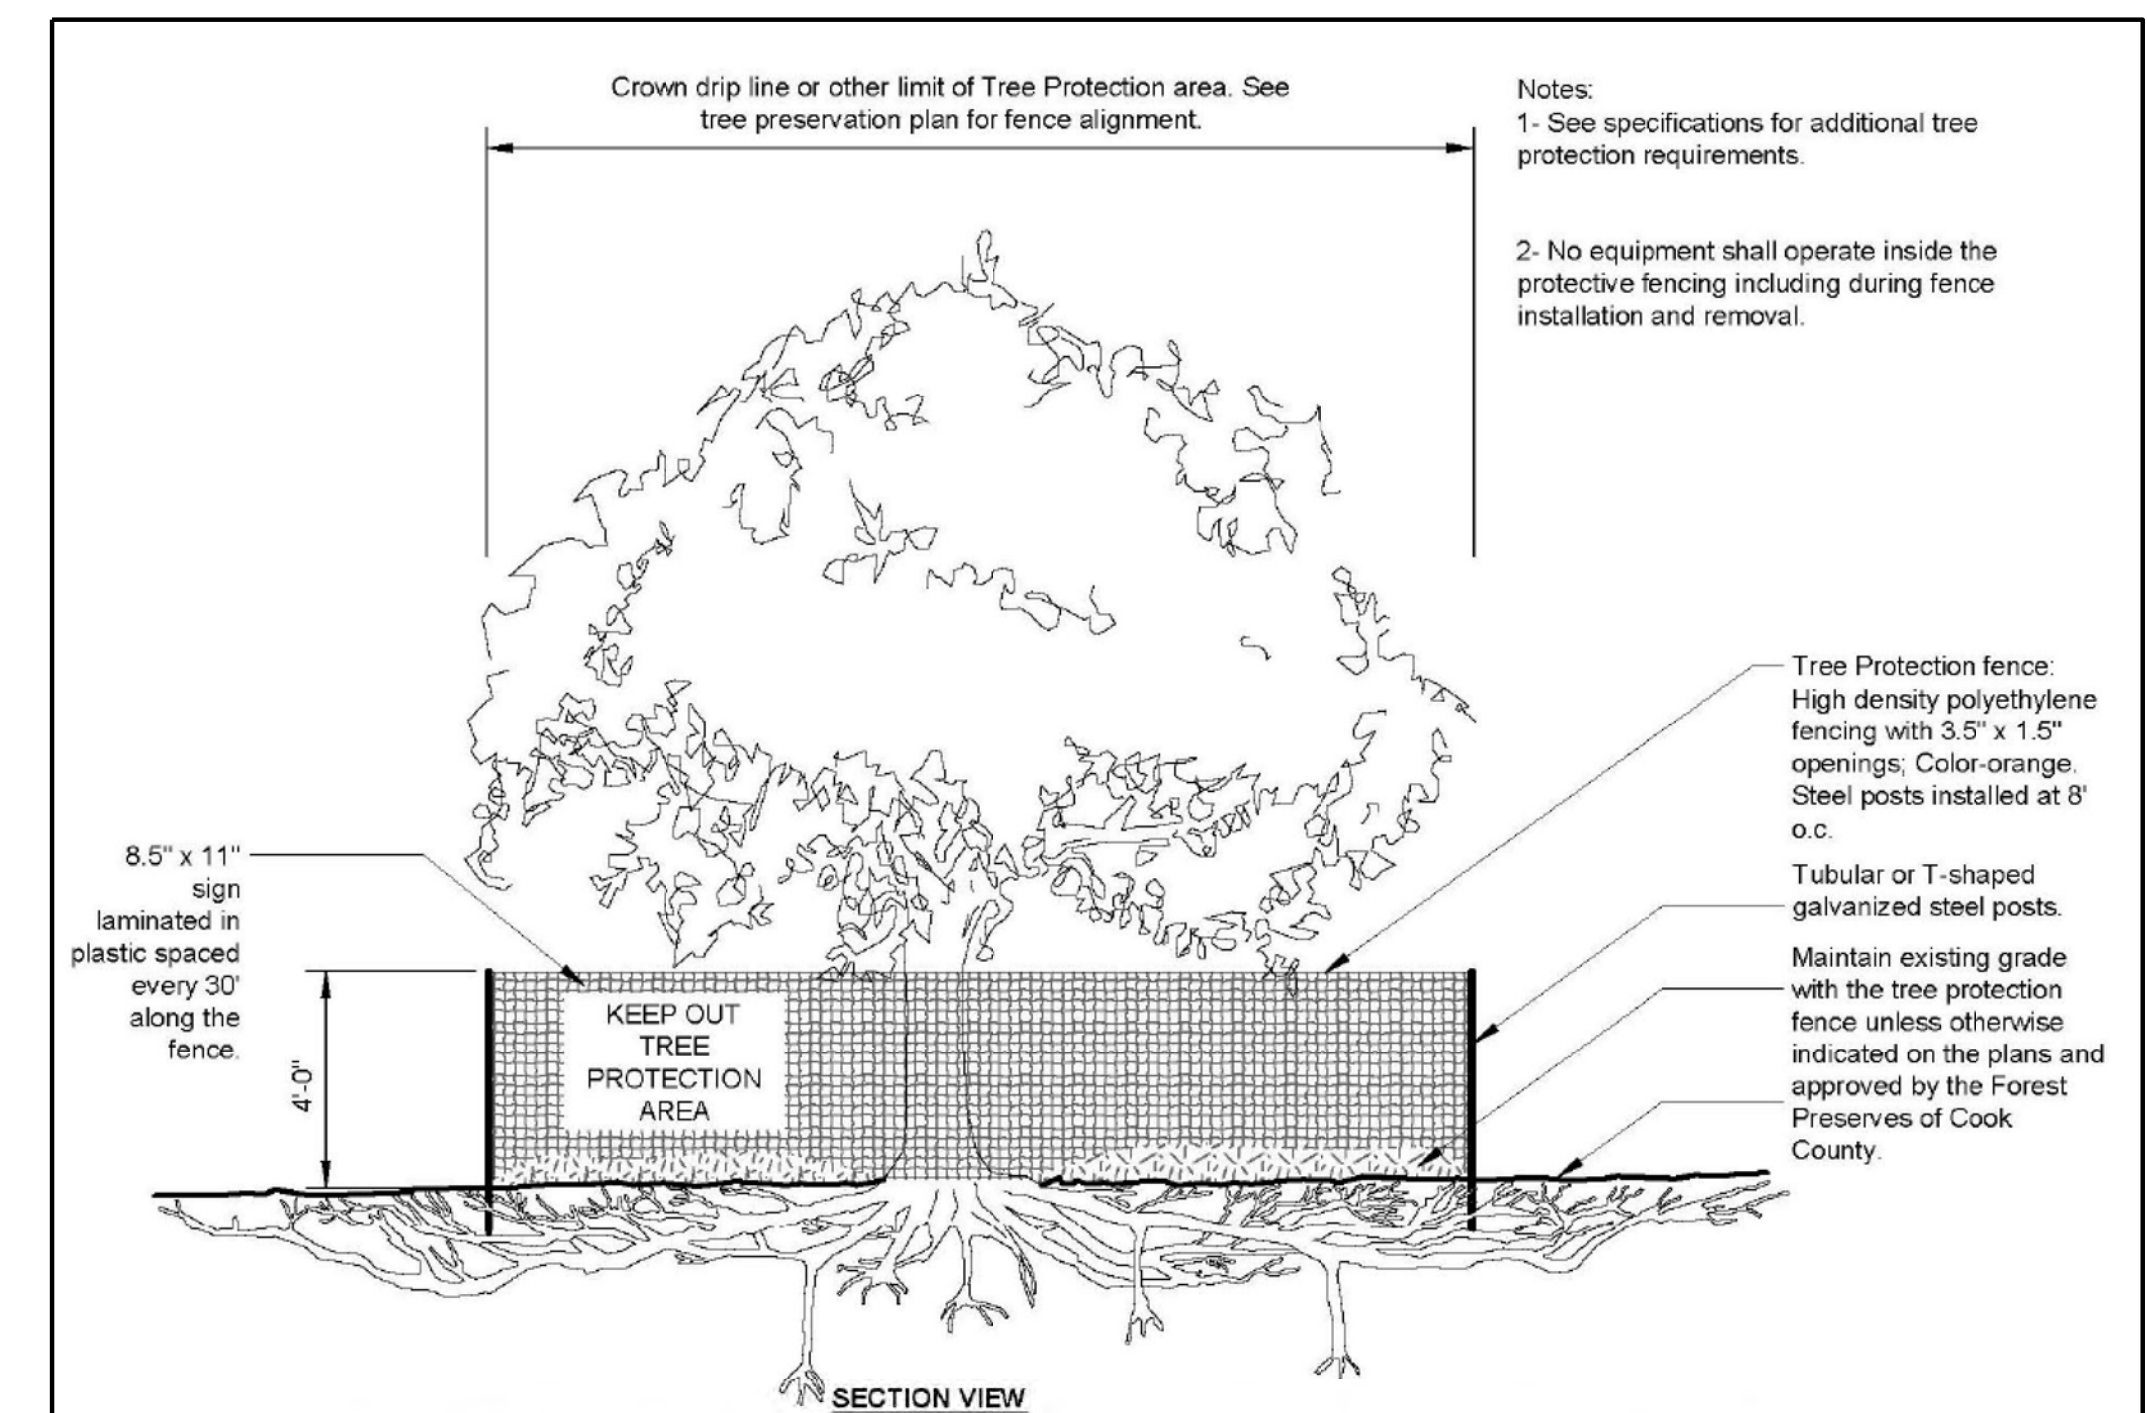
Crown drip line or other limit of Tree Protection area. See tree preservation plan for fence alignment.

Notes:
1- See specifications for additional tree protection requirements.

2- No equipment shall operate inside the protective fencing including during fence installation and removal.

Tree Protection fence: High density polyethylene fencing with 3.5" x 1.5" openings; Color-orange. Steel posts installed at 8' o.c.

Tubular or T-shaped galvanized steel posts.

Maintain existing grade with the tree protection fence unless otherwise indicated on the plans and approved by the Forest Preserves of Cook County.

8.5" x 11" sign laminated in plastic spaced every 30' along the fence.

4'-0"

KEEP OUT TREE PROTECTION AREA

SECTION VIEW